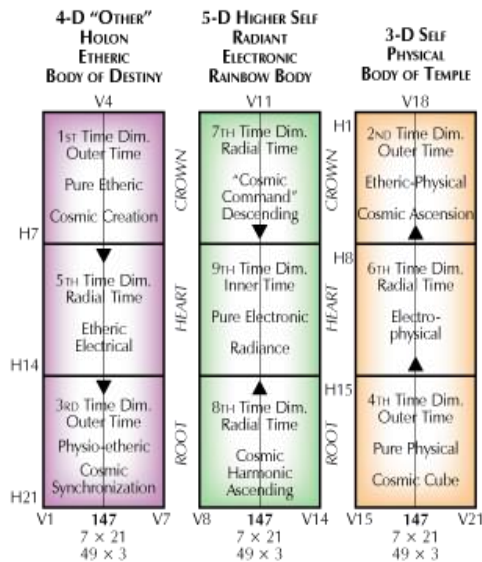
4-D "OTHER" HOLON ETHERIC BODY OF DESTINY

V4

1ST Time Dim. Outer Time

Pure Etheric

Cosmic Creation

H7

5TH Time Dim. Radial Time

Etheric Electrical

H14

3RD Time Dim. Outer Time

Physio-etheric

Cosmic Synchronization

H21

V1 147 V7
7 × 21
49 × 3

5-D HIGHER SELF RADIANT ELECTRONIC RAINBOW BODY

V11

CROWN

7TH Time Dim. Radial Time

"Cosmic Command" Descending

HEART

9TH Time Dim. Inner Time

Pure Electronic

Radiance

ROOT

8TH Time Dim. Radial Time

Cosmic Harmonic Ascending

V8 147 V14
7 × 21
49 × 3

3-D SELF PHYSICAL BODY OF TEMPLE

V18

H1

CROWN

2ND Time Dim. Outer Time

Etheric-Physical

Cosmic Ascension

H8

HEART

6TH Time Dim. Radial Time

Electro-physical

H15

ROOT

4TH Time Dim. Outer Time

Pure Physical

Cosmic Cube

V15 147 V21
7 × 21
49 × 3